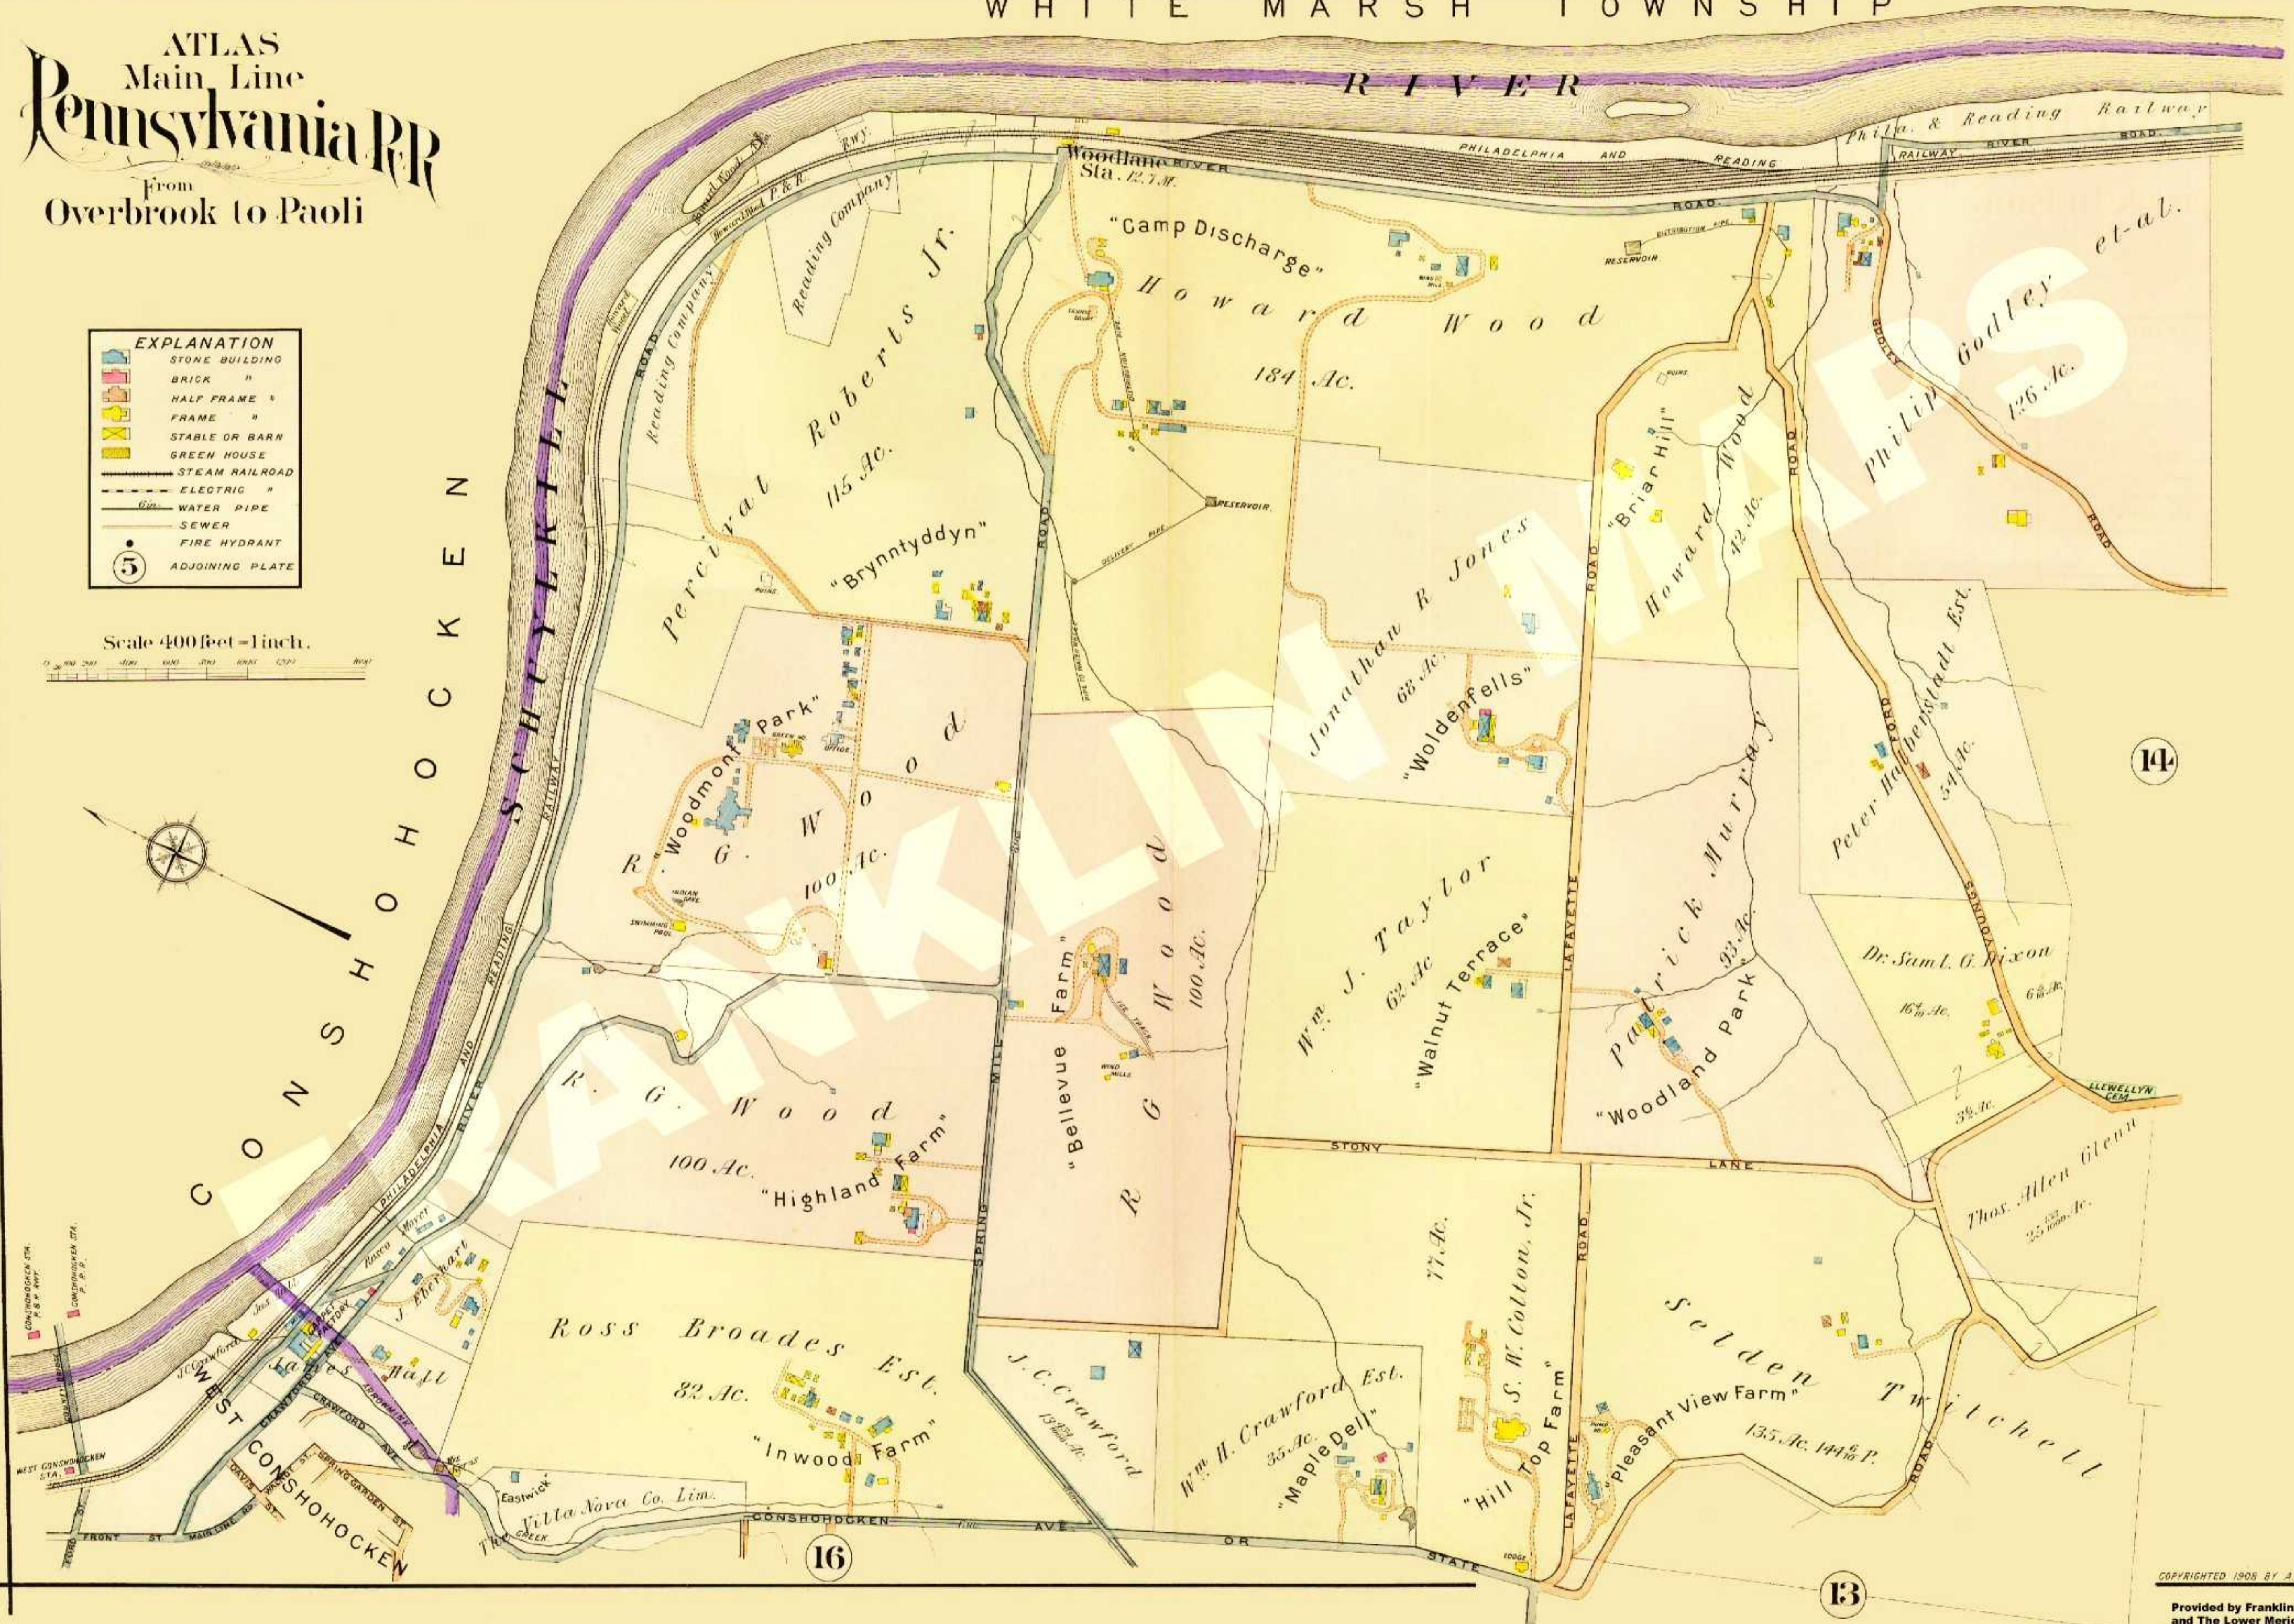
WHITE MARSH TOWNSHIP

ATLAS
Main Line
Pennsylvania R.R.
From
Overbrook to Paoli

EXPLANATION
STONE BUILDING
BRICK "
HALF FRAME "
FRAME "
STABLE OR BARN
GREEN HOUSE
STEAM RAILROAD
ELECTRIC "
6in. WATER PIPE
SEWER
FIRE HYDRANT
5 ADJOINING PLATE

Scale 400 feet = 1 inch.

RIVER

Phila. & Reading Railway
RIVER ROAD
PHILADELPHIA AND READING RAILWAY
Woodlane RIVER
Sta. 12.7 M.
ROAD.
RESERVOIR.
DISTRIBUTION PIPE
"Camp Discharge"
Howard Wood
184 Ac.
RESERVOIR.
DELIVERY PIPE
Reading Company
Reading Company
ROAD
RWY.
P. & R.
Howard Wood
Percival Roberts Jr.
115 Ac.
"Brynntyddyn"
RUINS
SCHUYLKILL
CONSHOHOCKEN
"Woodmont Park"
GREEN HO.
OFFICE
R. G. Wood
100 Ac.
INDIAN CAVE
SWIMMING POOL
R. G. Wood
100 Ac.
"Highland Farm"
PHILADELPHIA AND READING RAILWAY
SPRING MILL ROAD
"Bellevue Farm"
R. G. Wood
100 Ac.
WIND MILLS
Jonathan R. Jones
68 Ac.
"Woldenfells"
Wm. J. Taylor
62 Ac.
"Walnut Terrace"
LAFAYETTE ROAD
"Briar Hill"
Howard Wood
42 Ac.
RUINS
Patrick Murray
93 Ac.
"Woodland Park"
Philip Godley et-al.
126 Ac.
GODLEY ROAD
ROAD
ROAD
Peter Haberstadt Est.
34 Ac.
FORD
YOUNGS
Dr. Saml. G. Dixon
16 Ac.
6 Ac.
3 Ac.
LLEWELLYN CEM.
14
STONY LANE
Thos. Allen Glenn
25 Ac.
Ross Broades Est.
82 Ac.
"Inwood Farm"
J. Eberhart
Hall
J. C. Crawford
J. C. Crawford
13 Ac.
Wm. H. Crawford Est.
35 Ac.
"Maple Dell"
77 Ac.
S. W. Colton, Jr.
"Hill Top Farm"
LAFAYETTE ROAD
"Pleasant View Farm"
Selden Twitchell
135 Ac. 144 P.
ROAD
LODGE
"Eastwick"
The Villa Nova Co. Lim.
CREEK
CONSHOHOCKEN AVE.
OR STATE
16
13
WEST CONSHOHOCKEN
CONSHOHOCKEN STA. P. & R. RWY.
CONSHOHOCKEN STA. P. R. R.
WEST CONSHOHOCKEN STA.
CRAWFORD AVE.
FRONT ST.
MAIN LINE RD.
DAVIS ST.
SPRING GARDEN ST.
ROAD ST.
COPYRIGHTED 1908 BY A
FRANKLIN MAPS
Provided by Franklin
and The Lower Meric